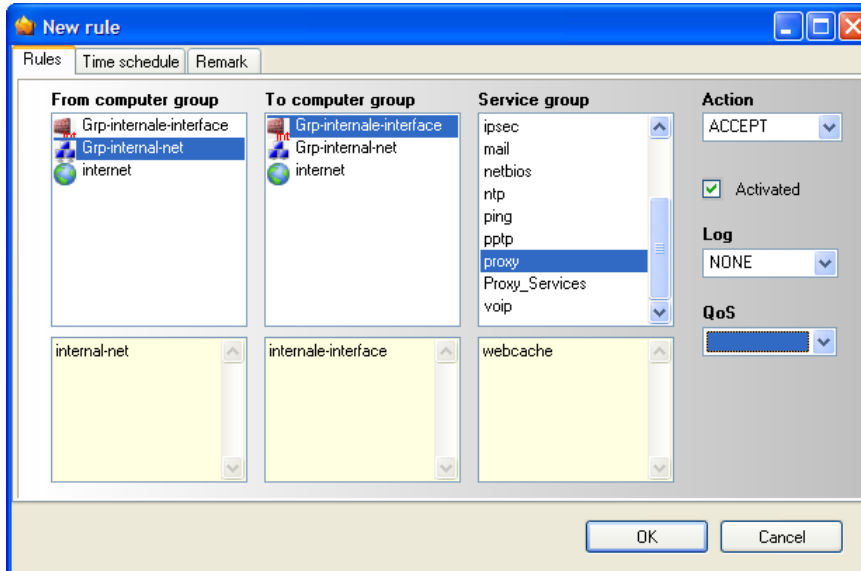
New rule

Rules | Time schedule | Remark

From computer group
Grp-internale-interface
Grp-internal-net
internet

To computer group
Grp-internale-interface
Grp-internal-net
internet

Service group
ipsec
mail
netbios
ntp
ping
pptp
proxy
Proxy_Services
voip

Action
ACCEPT

Activated

Log
NONE

QoS

internal-net

internale-interface

webcache

OK
Cancel